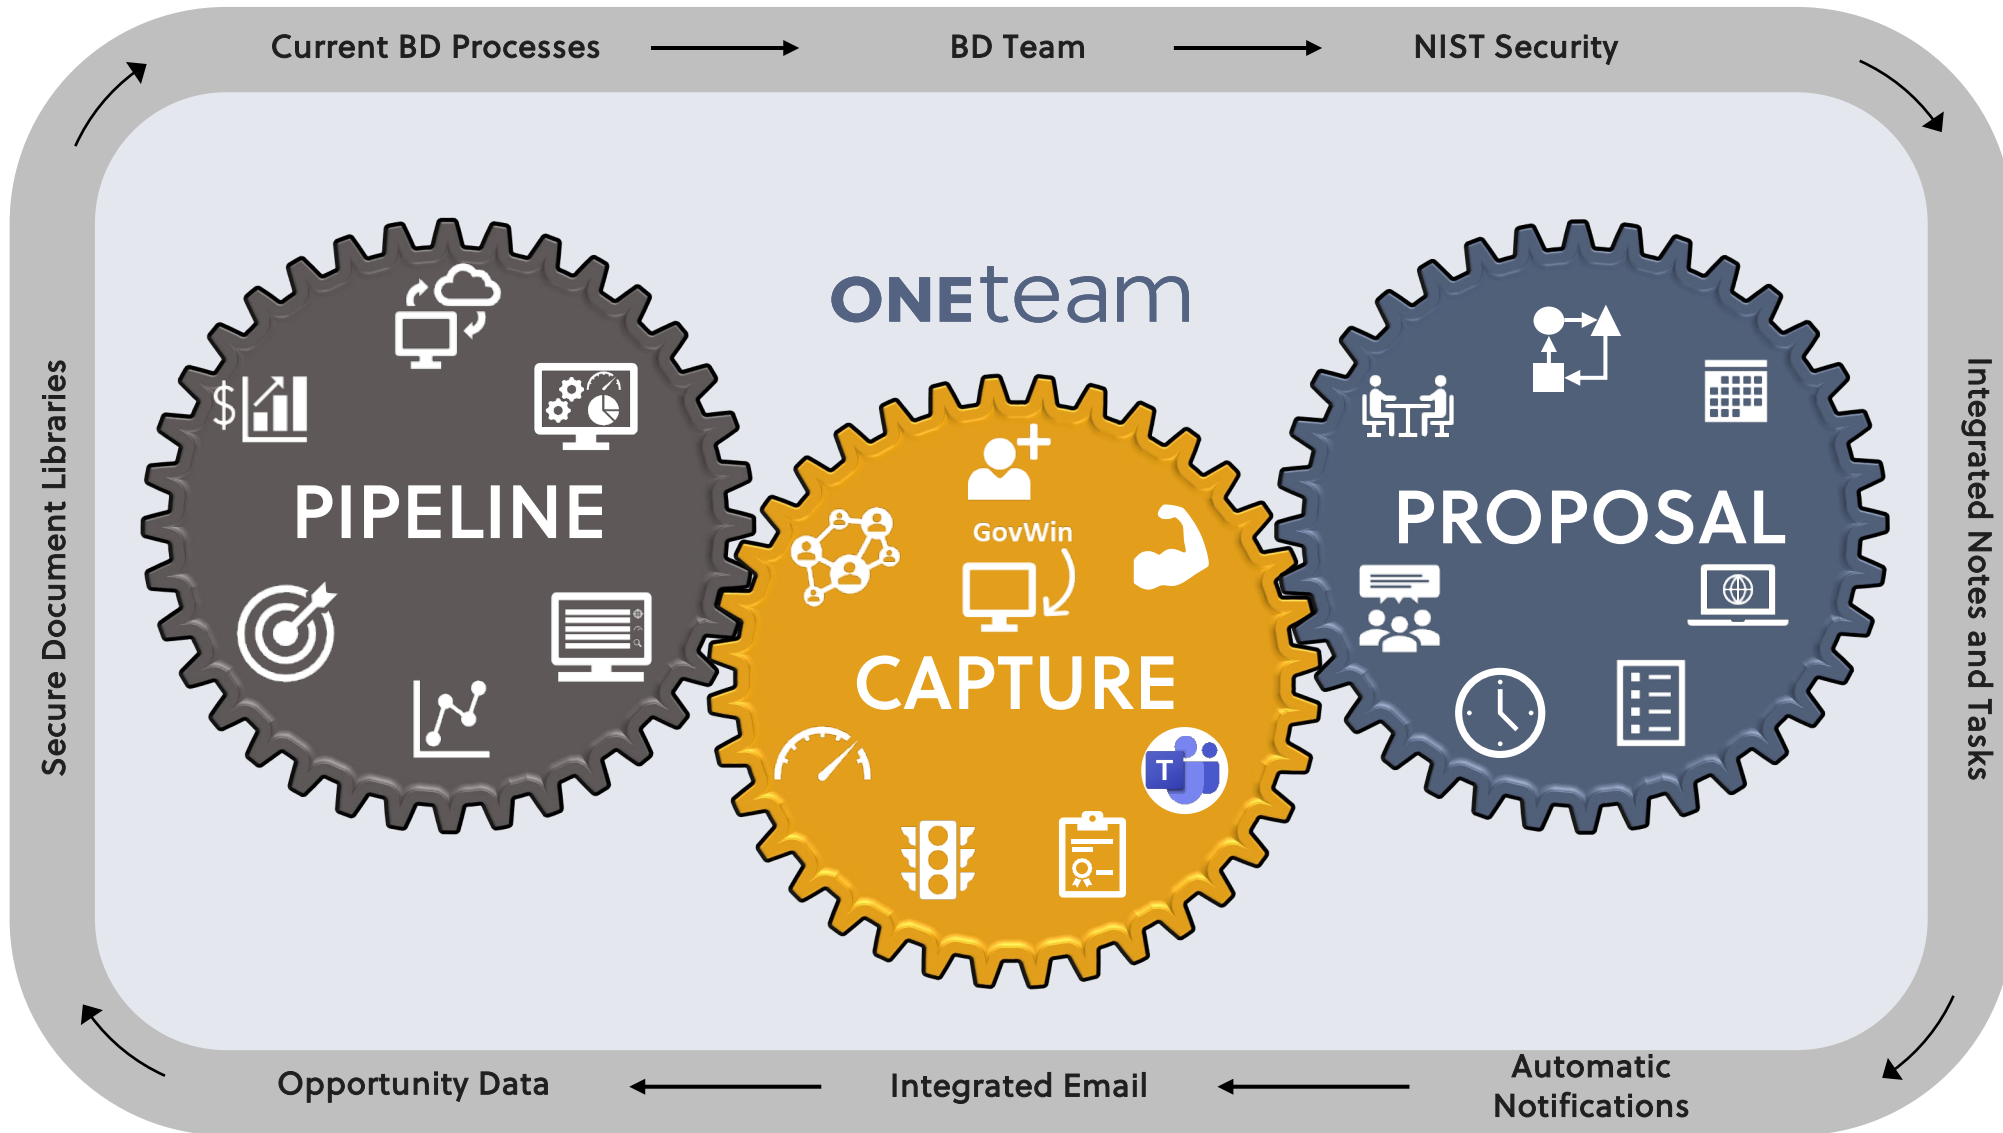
Current BD Processes

BD Team

NIST Security

Integrated Notes and Tasks

Automatic Notifications

Integrated Email

Opportunity Data

Secure Document Libraries

ONEteam

PIPELINE

$

GovWin

CAPTURE

T

PROPOSAL